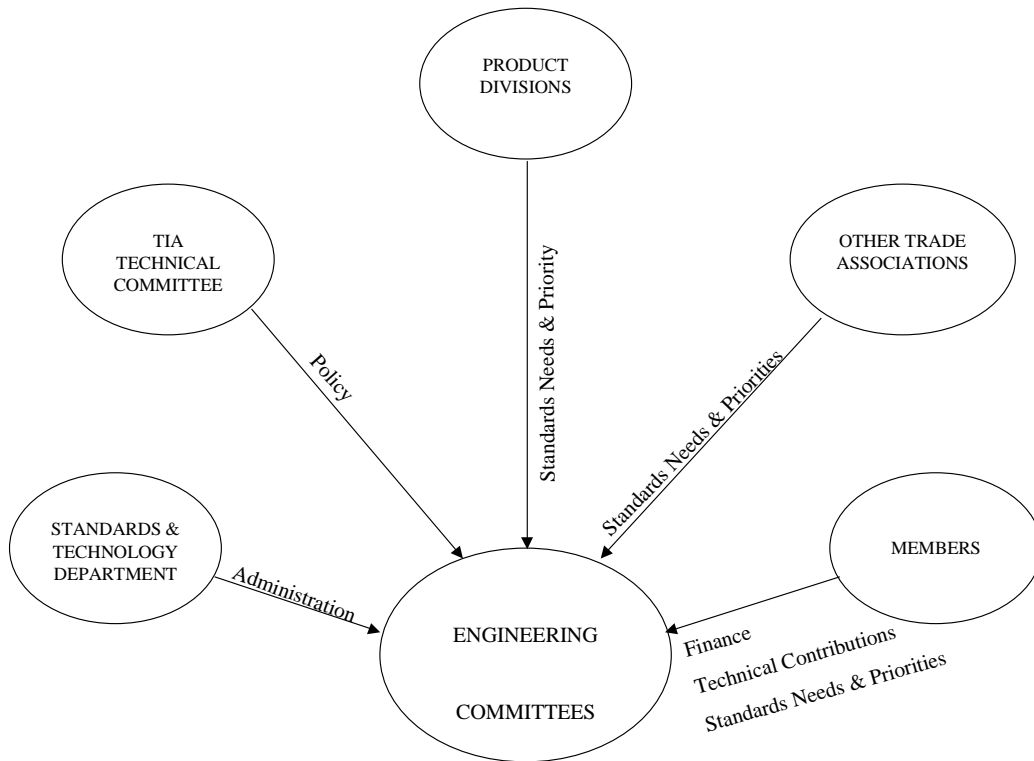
PRODUCT DIVISIONS

TIA TECHNICAL COMMITTEE

OTHER TRADE ASSOCIATIONS

Standards Needs & Priority

Policy

Standards Needs & Priorities

STANDARDS & TECHNOLOGY DEPARTMENT

MEMBERS

Administration

ENGINEERING

COMMITTEES

Finance

Technical Contributions

Standards Needs & Priorities